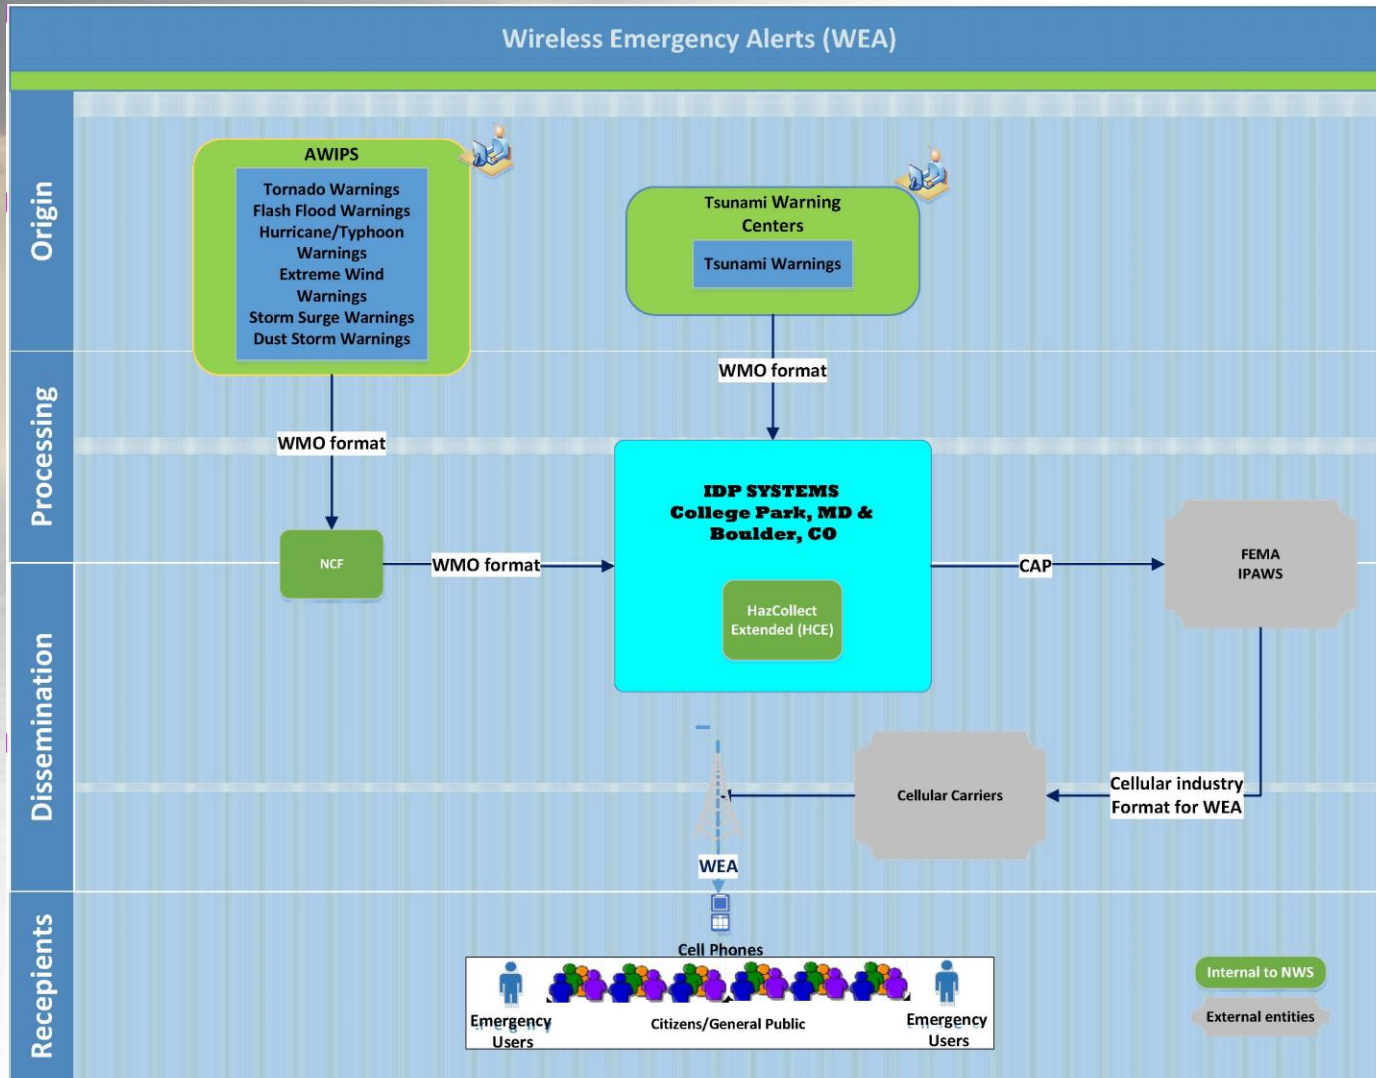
Wireless Emergency Alerts (WEA)

Origin

AWIPS

Tornado Warnings
Flash Flood Warnings
Hurricane/Typhoon Warnings
Extreme Wind Warnings
Storm Surge Warnings
Dust Storm Warnings

Tsunami Warning Centers

Tsunami Warnings

Processing

WMO format

WMO format

IDP SYSTEMS
College Park, MD &
Boulder, CO

HazCollect Extended (HCE)

NCF

WMO format

CAP

FEMA IPAWS

Dissemination

Cellular Carriers

Cellular industry Format for WEA

WEA

Recipients

Cell Phones

Emergency Users

Citizens/General Public

Emergency Users

Internal to NWS

External entities